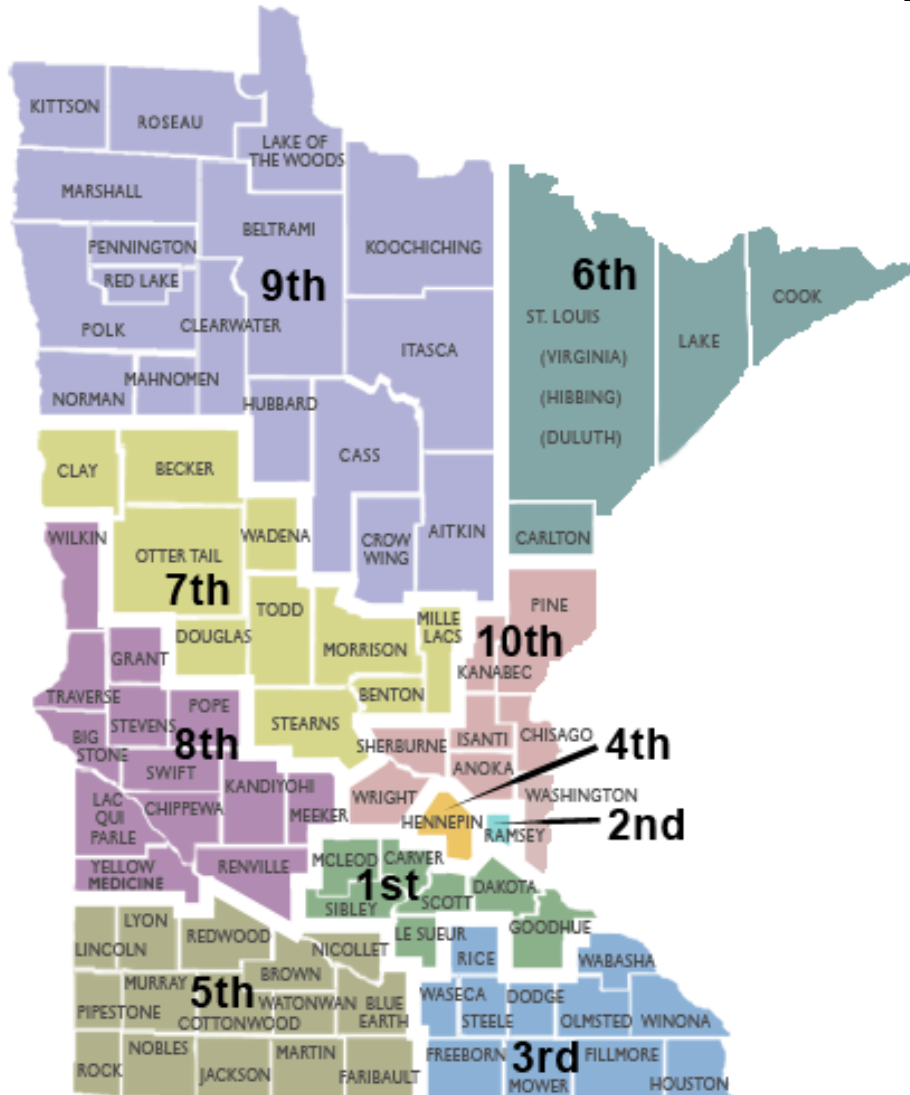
KITTSON
ROSEAU
LAKE OF THE WOODS
MARSHALL
BELTRAMI
PENNINGTON
RED LAKE
9th
KOOCHICHING
POLK
CLEARWATER
ITASCA
NORMAN
MAHNOMEN
HUBBARD
6th
ST. LOUIS
(VIRGINIA)
(HIBBING)
(DULUTH)
LAKE
COOK
CLAY
BECKER
CASS
WILKIN
OTTER TAIL
7th
WADENA
CROW WING
AITKIN
CARLTON
TODD
DOUGLAS
MORRISON
MILLE LACS
PINE
10th
KANABEC
GRANT
TRAVERSE
POPE
BENTON
STEVENS
STEARNS
BIG STONE
8th
SHERBURNE
ISANTI
CHISAGO
4th
SWIFT
ANOKA
LAC QUI PARLE
CHIPPEWA
KANDIYOHI
MEEKER
WRIGHT
WASHINGTON
HENNEPIN
RAMSEY
2nd
YELLOW MEDICINE
RENVILLE
MCLEOD
CARVER
1st
DAKOTA
SIBLEY
SCOTT
LYON
LINCOLN
REDWOOD
NICOLLET
LE SUEUR
GOODHUE
RICE
WABASHA
MURRAY
BROWN
5th
PIPESTONE
WATONWAN
BLUE EARTH
WASECA
DODGE
STEELE
OLMSTED
WINONA
COTTONWOOD
ROCK
NOBLES
JACKSON
MARTIN
FARIBAULT
FREEBORN
3rd
MOWER
FILLMORE
HOUSTON